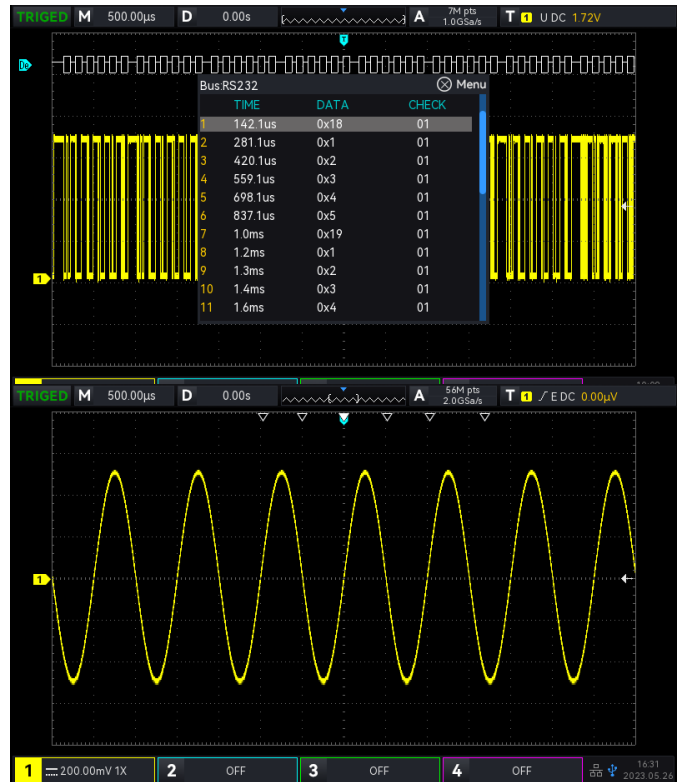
TRIGED M 500.00µs D 0.00s A 7M pts 1.0GSa/s T 1 U DC 1.72V

Bus:RS232 Menu

| | TIME | DATA | CHECK |
|---|---|---|---|
| 1 | 142.1us | 0x18 | 01 |
| 2 | 281.1us | 0x1 | 01 |
| 3 | 420.1us | 0x2 | 01 |
| 4 | 559.1us | 0x3 | 01 |
| 5 | 698.1us | 0x4 | 01 |
| 6 | 837.1us | 0x5 | 01 |
| 7 | 1.0ms | 0x19 | 01 |
| 8 | 1.2ms | 0x1 | 01 |
| 9 | 1.3ms | 0x2 | 01 |
| 10 | 1.4ms | 0x3 | 01 |
| 11 | 1.6ms | 0x4 | 01 |

1

TRIGED M 500.00µs D 0.00s A 56M pts 2.0GSa/s T 1 E DC 0.00µV

1

1 200.00mV 1X 2 OFF 3 OFF 4 OFF 16:31 2023.05.26